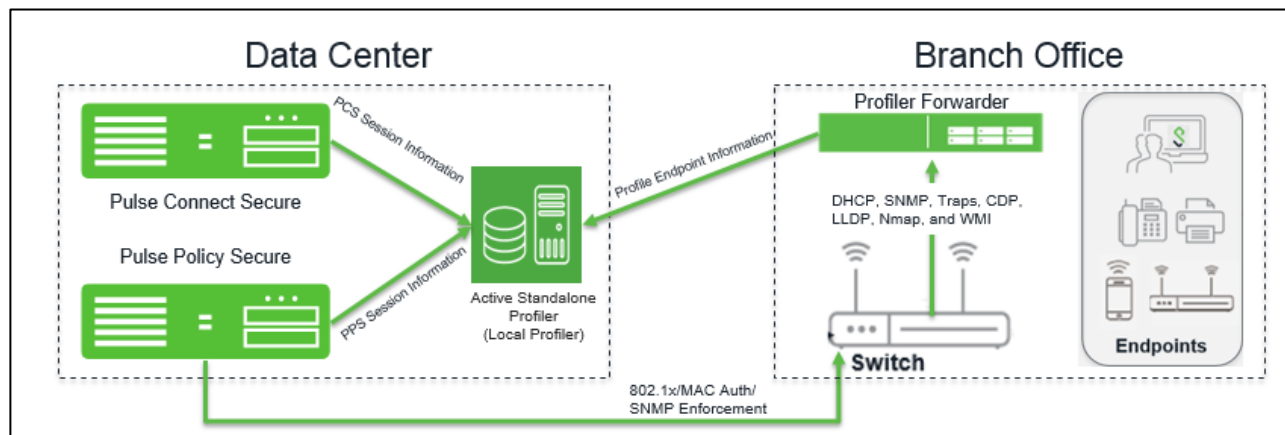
Data Center

Branch Office

PCS Session Information

Pulse Connect Secure

Pulse Policy Secure

PPS Session Information

Active Standalone Profiler (Local Profiler)

Profile Endpoint Information

Profiler Forwarder

DHCP, SNMP, Traps, CDP, LLDP, Nmap, and WMI

Switch

Endpoints

802.1x/MAC Auth/ SNMP Enforcement